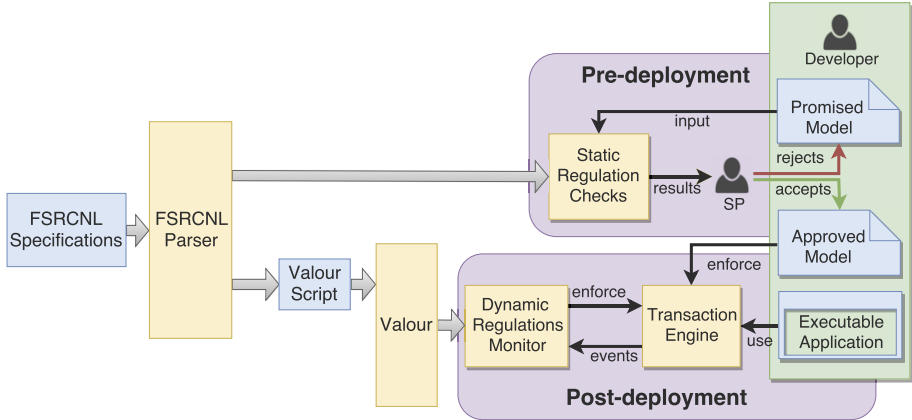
Developer

Pre-deployment

Promised Model

input

Static Regulation Checks

results

SP

rejects

accepts

FSRCNL Specifications

FSRCNL Parser

Approved Model

enforce

Valour Script

Valour

Dynamic Regulations Monitor

enforce

events

Transaction Engine

use

Executable Application

Post-deployment